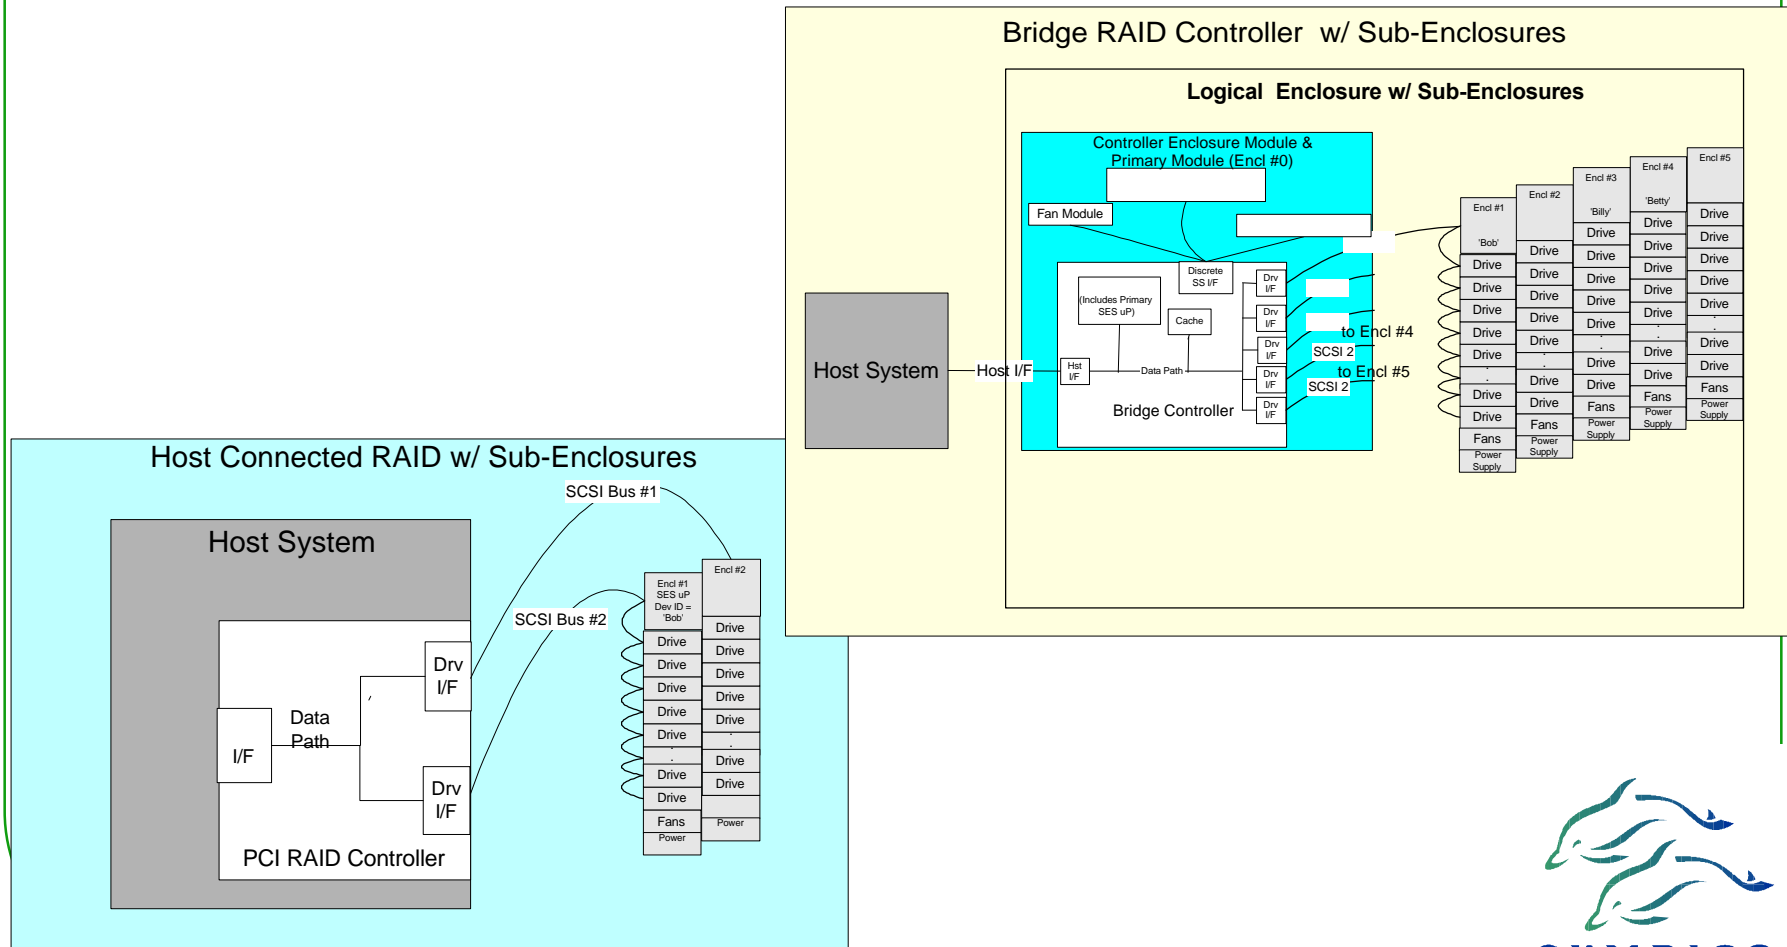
Bridge RAID Controller w/ Sub-Enclosures

Logical Enclosure w/ Sub-Enclosures

Controller Enclosure Module & Primary Module (Encl #0)

Fan Module

Discrete SS I/F

(Includes Primary SES uP)

Cache

Drv I/F

Drv I/F

Drv I/F

Drv I/F

Drv I/F

Hst I/F

Data Path

Bridge Controller

to Encl #4

SCSI 2

to Encl #5

SCSI 2

Host System

Host I/F

Encl #1
'Bob'
Drive
Drive
Drive
Drive
Drive
.
Drive
Drive
Fans
Power Supply

Encl #2
Drive
Drive
Drive
Drive
Drive
.
Drive
Drive
Fans
Power Supply

Encl #3
'Billy'
Drive
Drive
Drive
Drive
Drive
.
Drive
Drive
Fans
Power Supply

Encl #4
'Betty'
Drive
Drive
Drive
Drive
Drive
.
Drive
Drive
Fans
Power Supply

Encl #5
Drive
Drive
Drive
Drive
Drive
.
Drive
Drive
Fans
Power Supply

Host Connected RAID w/ Sub-Enclosures

SCSI Bus #1

SCSI Bus #2

Host System

Drv I/F

Data Path

I/F

Drv I/F

PCI RAID Controller

Encl #1
SES uP
Dev ID = 'Bob'
Drive
Drive
Drive
Drive
Drive
.
Drive
Drive
Fans
Power

Encl #2
Drive
Drive
Drive
Drive
Drive
.
Drive
Drive
Power